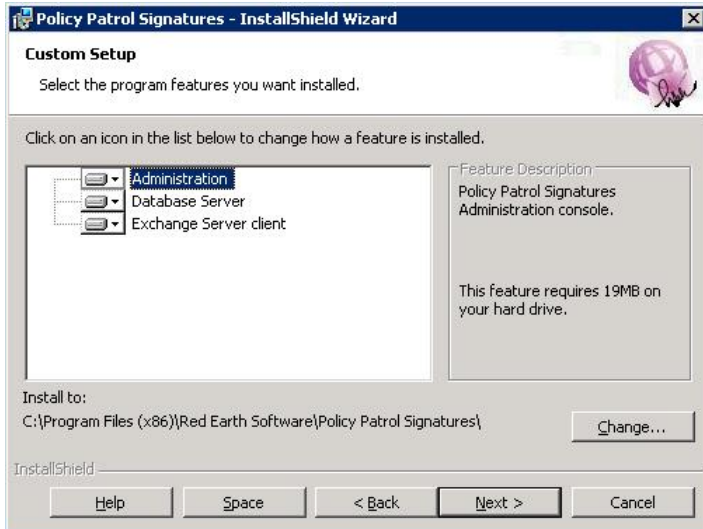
Policy Patrol Signatures - InstallShield Wizard

Custom Setup

Select the program features you want installed.

Click on an icon in the list below to change how a feature is installed.

Administration
Database Server
Exchange Server client

Feature Description
Policy Patrol Signatures Administration console.

This feature requires 19MB on your hard drive.

Install to:
C:\Program Files (x86)\Red Earth Software\Policy Patrol Signatures\

Change...

InstallShield

Help Space < Back Next > Cancel